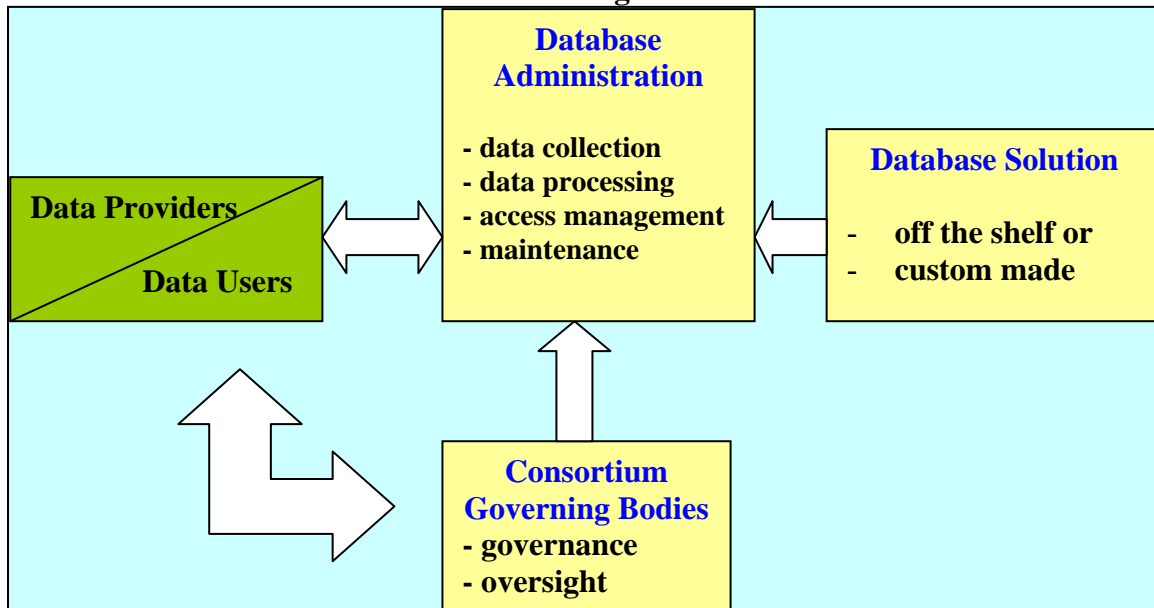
Database Administration

- data collection
- data processing
- access management
- maintenance

Database Solution

- off the shelf or
- custom made

Data Providers

Data Users

Consortium Governing Bodies
- governance
- oversight